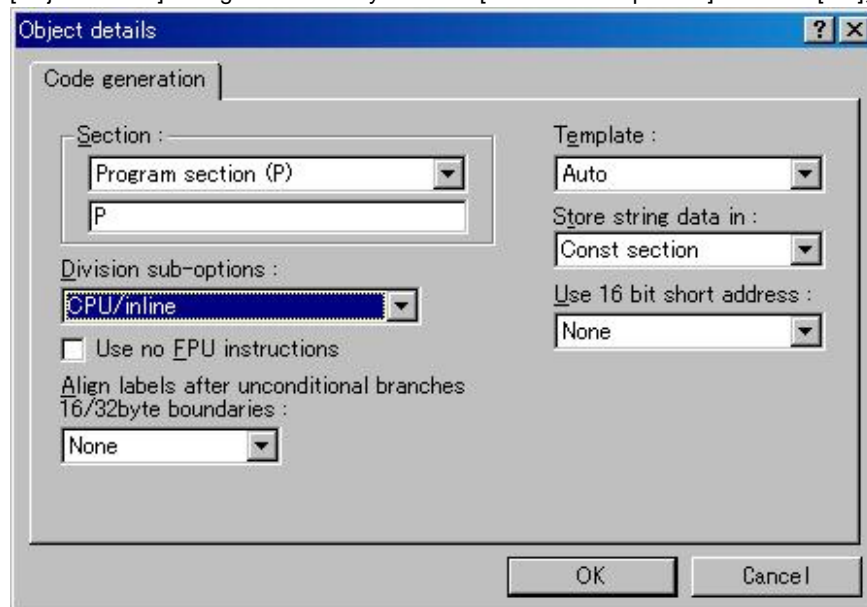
Object details

?

Code generation

Section :

Program section (P)

P

Division sub-options :

CPU/inline

Use no FPU instructions

Align labels after unconditional branches 16/32byte boundaries :

None

Template :

Auto

Store string data in :

Const section

Use 16 bit short address :

None

OK

Cancel